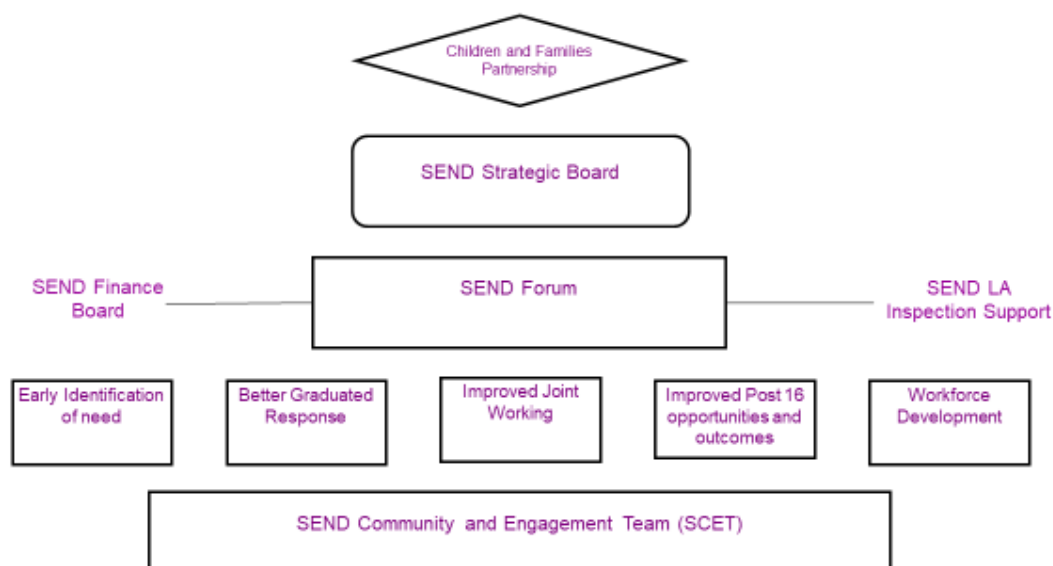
Children and Families Partnership

SEND Strategic Board

SEND Finance Board

SEND Forum

SEND LA Inspection Support

Early Identification of need

Better Graduated Response

Improved Joint Working

Improved Post 16 opportunities and outcomes

Workforce Development

SEND Community and Engagement Team (SCET)